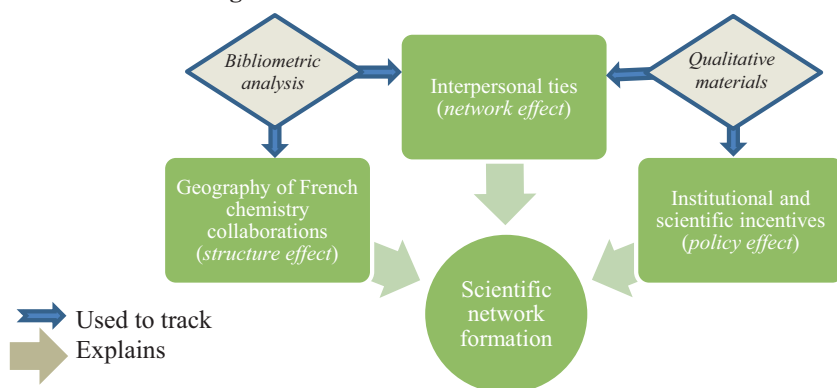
Bibliometric analysis

Interpersonal ties (*network effect*)

Qualitative materials

Geography of French chemistry collaborations (*structure effect*)

Institutional and scientific incentives (*policy effect*)

Scientific network formation

Used to track

Explains